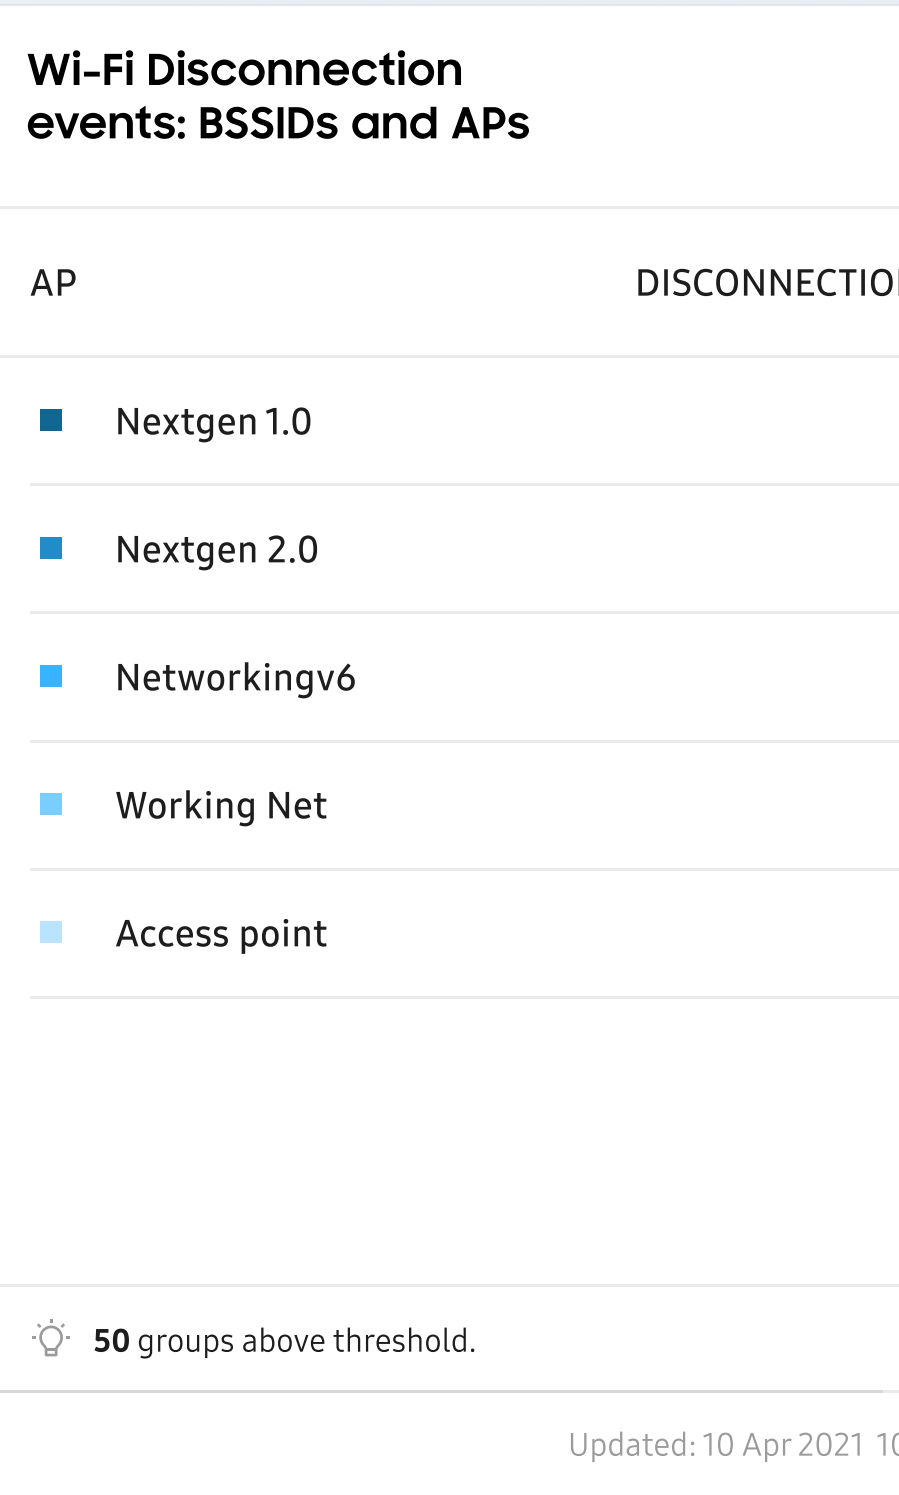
Wi-Fi Disconnection events: BSSIDs and APs

| AP | DISCONNECTIO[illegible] |
|---|---|
| Nextgen 1.0 | |
| Nextgen 2.0 | |
| Networkingv6 | |
| Working Net | |
| Access point | |

**50** groups above threshold.

Updated: 10 Apr 2021 1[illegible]